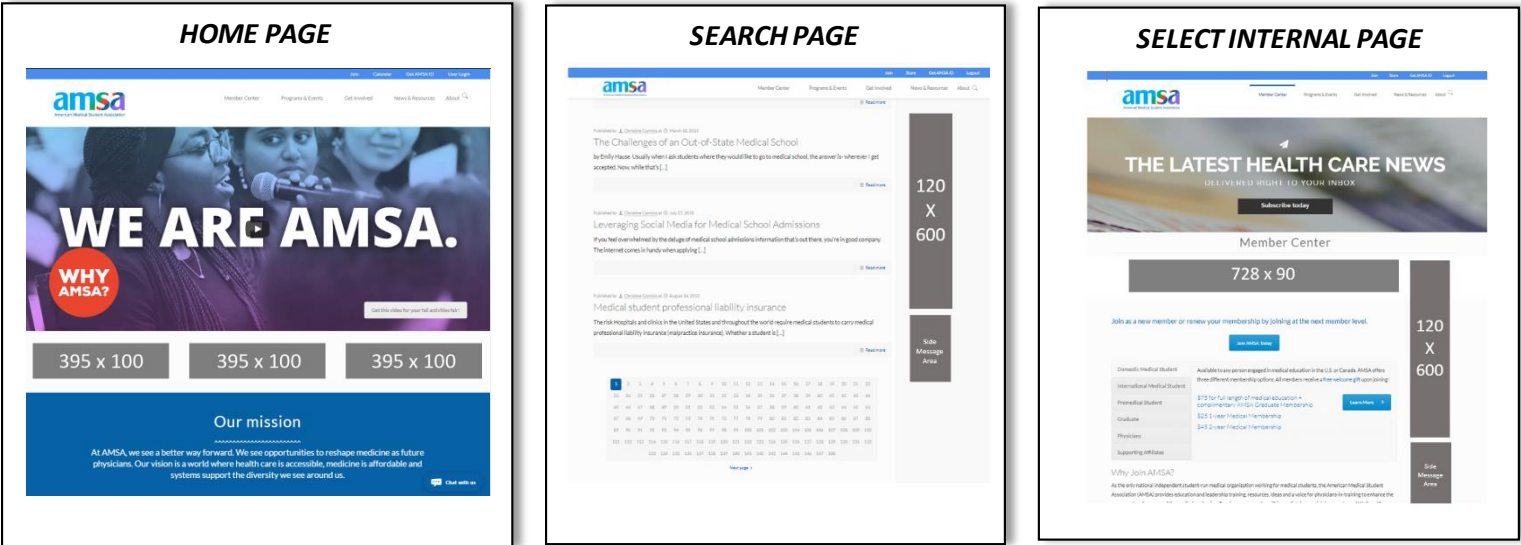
HOME PAGE

Join Calendar Got AMSA ID User Login

amsa
American Medical Student Association

Member Center Programs & Events Get Involved News & Resources About

WE ARE AMSA.

WHY AMSA?

Get this video for your fall activities fair!

395 x 100

395 x 100

395 x 100

Our mission

At AMSA, we see a better way forward. We see opportunities to reshape medicine as future physicians. Our vision is a world where health care is accessible, medicine is affordable and systems support the diversity we see around us.

Chat with us

SEARCH PAGE

Join Store Got AMSA ID Logout

amsa

Member Center Programs & Events Get Involved News & Resources About

Read more

Published by Christine Corniso at March 28, 2016

The Challenges of an Out-of-State Medical School

by Emily Hause. Usually when I ask students where they would like to go to medical school, the answer is: wherever I get accepted. Now, while that's [...]

Read more

Published by Christine Corniso at July 27, 2015

Leveraging Social Media for Medical School Admissions

If you feel overwhelmed by the deluge of medical school admissions information that's out there, you're in good company. The Internet comes in handy when applying [...]

Read more

Published by Christine Corniso at August 24, 2015

Medical student professional liability insurance

The risk Hospitals and clinics in the United States and throughout the world require medical students to carry medical professional liability insurance (malpractice insurance). Whether a student is [...]

Read more

1 2 3 4 5 6 7 8 9 10 11 12 13 14 15 16 17 18 19 20 21 22 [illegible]

Next page

120 X 600

Side Message Area

SELECT INTERNAL PAGE

Join Store Got AMSA ID Logout

amsa

Member Center Programs & Events Get Involved News & Resources About

THE LATEST HEALTH CARE NEWS

DELIVERED RIGHT TO YOUR INBOX

Subscribe today

Member Center

728 x 90

Join as a new member or renew your membership by joining at the next member level.

Join AMSA Today

Domestic Medical Student

International Medical Student

Premedical Student

Graduate

Physician

Supporting Affiliates

Available to any person engaged in medical education in the U.S. or Canada. AMSA offers three different membership options. All members receive a free welcome gift upon joining!

$75 for full length of medical education + complimentary AMSA Graduate Membership

$25 1-year Medical Membership

$45 2-year Medical Membership

Learn More

Why Join AMSA?

As the only national independent student-run medical organization working for medical students, the American Medical Student Association (AMSA) provides education and leadership training, resources, ideas and a voice for physicians-in-training to enhance the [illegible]

120 X 600

Side Message Area